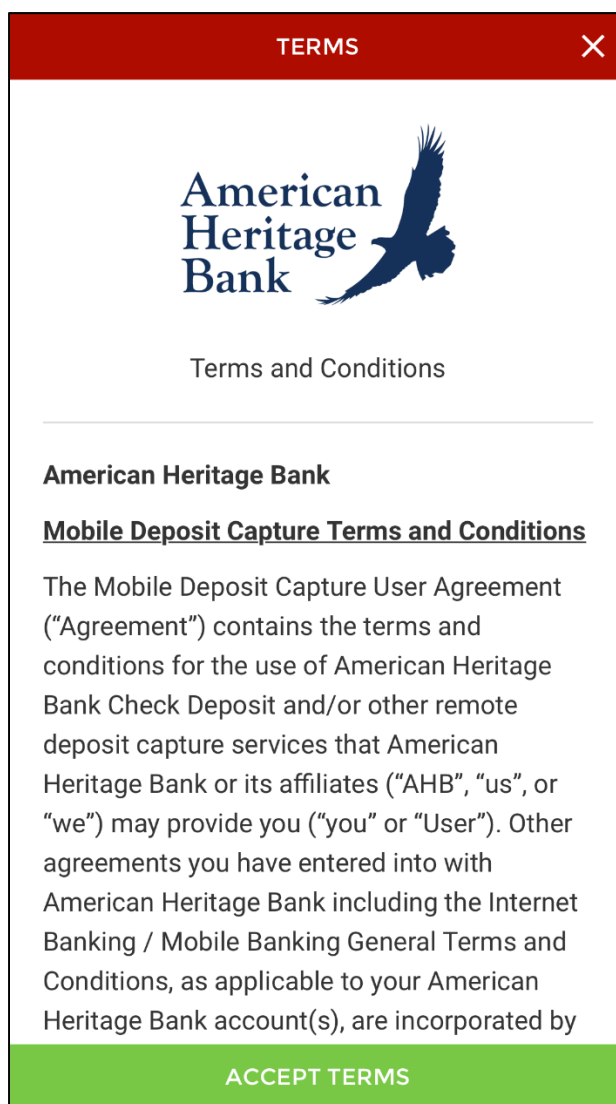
TERMS

American Heritage Bank

Terms and Conditions

American Heritage Bank

Mobile Deposit Capture Terms and Conditions

The Mobile Deposit Capture User Agreement ("Agreement") contains the terms and conditions for the use of American Heritage Bank Check Deposit and/or other remote deposit capture services that American Heritage Bank or its affiliates ("AHB", "us", or "we") may provide you ("you" or "User"). Other agreements you have entered into with American Heritage Bank including the Internet Banking / Mobile Banking General Terms and Conditions, as applicable to your American Heritage Bank account(s), are incorporated by

ACCEPT TERMS